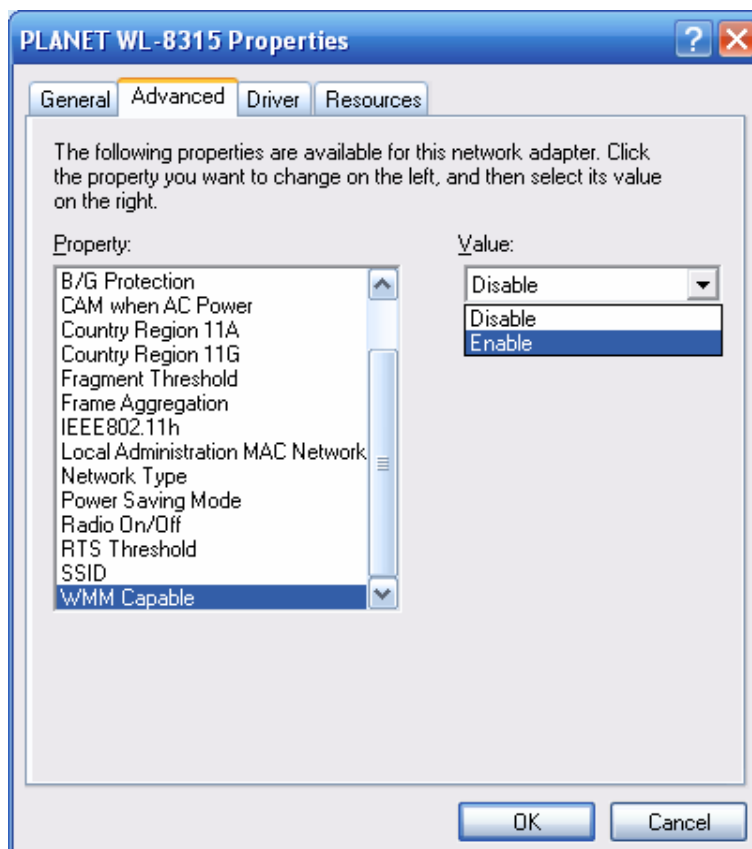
PLANET WL-8315 Properties

General | Advanced | Driver | Resources

The following properties are available for this network adapter. Click the property you want to change on the left, and then select its value on the right.

Property:

B/G Protection
CAM when AC Power
Country Region 11A
Country Region 11G
Fragment Threshold
Frame Aggregation
IEEE802.11h
Local Administration MAC Network
Network Type
Power Saving Mode
Radio On/Off
RTS Threshold
SSID
WMM Capable

Value:

Disable

Disable
Enable

OK | Cancel